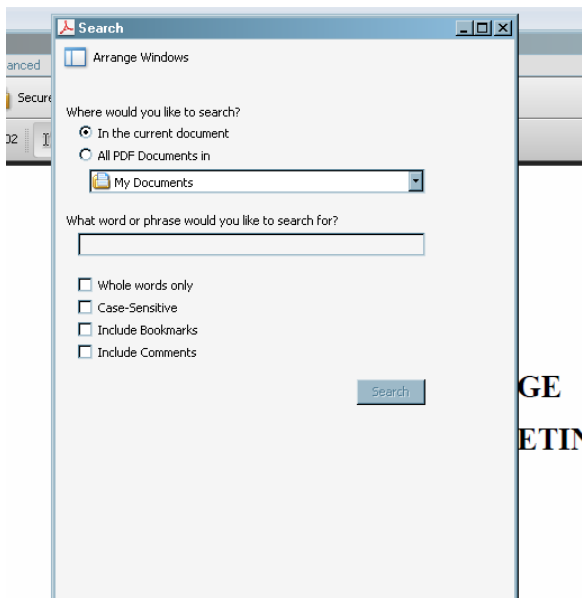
anced

Secure

02

Search

Arrange Windows

Where would you like to search?

In the current document

All PDF Documents in

My Documents

What word or phrase would you like to search for?

Whole words only

Case-Sensitive

Include Bookmarks

Include Comments

Search

GE

ETIN